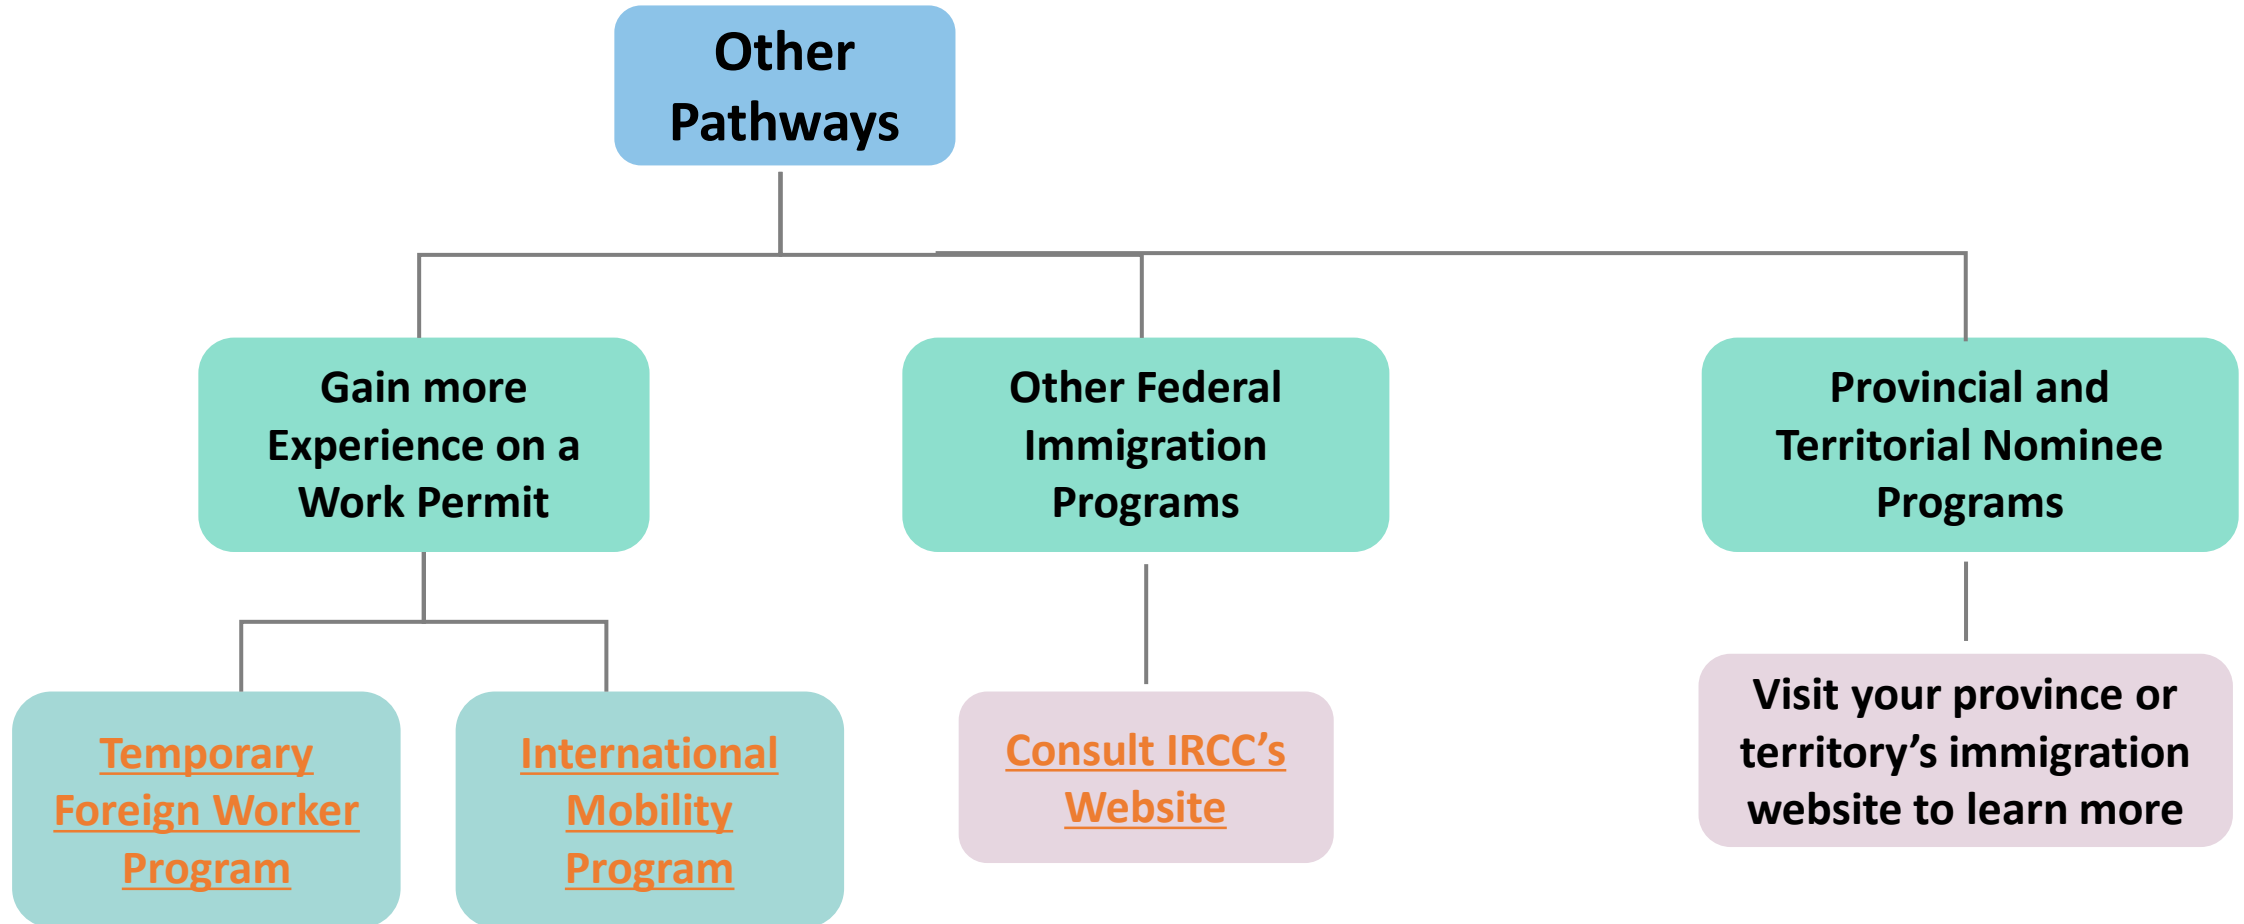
Other Pathways

Gain more Experience on a Work Permit

Other Federal Immigration Programs

Provincial and Territorial Nominee Programs

Temporary Foreign Worker Program

International Mobility Program

Consult IRCC's Website

Visit your province or territory's immigration website to learn more